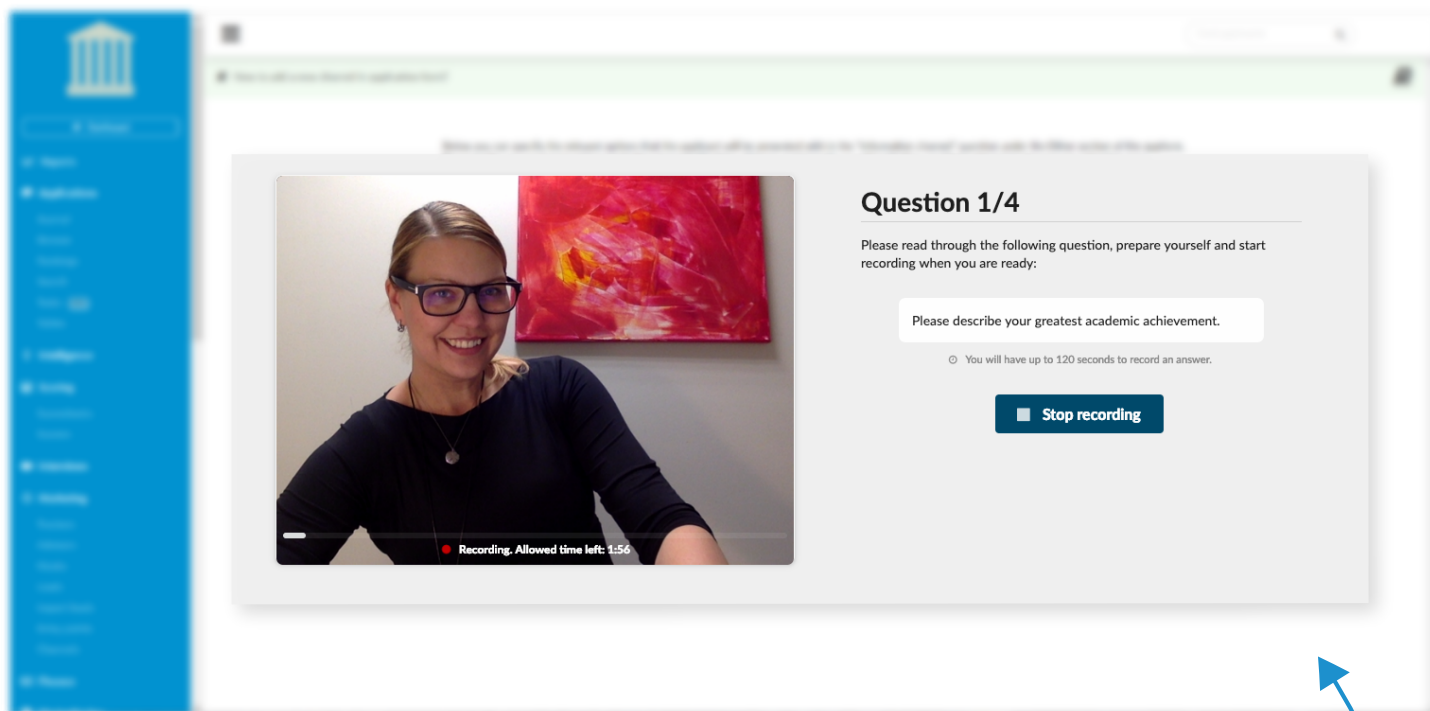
Recording. Allowed time left: 1:56

Question 1/4

Please read through the following question, prepare yourself and start recording when you are ready:

Please describe your greatest academic achievement.

You will have up to 120 seconds to record an answer.

Stop recording